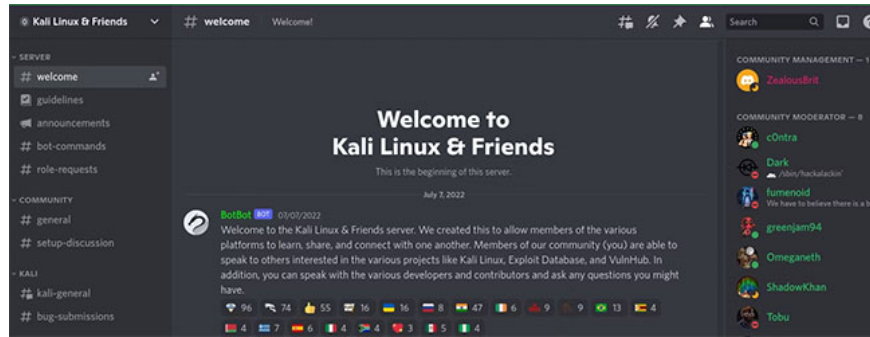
Kali Linux & Friends

SERVER
# welcome
guidelines
announcements
# bot-commands
# role-requests

COMMUNITY
# general
# setup-discussion

KALI
# kali-general
# bug-submissions

# welcome Welcome!

Search

Welcome to
Kali Linux & Friends

This is the beginning of this server.

July 7, 2022

BotBot BOT 07/07/2022
Welcome to the Kali Linux & Friends server. We created this to allow members of the various platforms to learn, share, and connect with one another. Members of our community (you) are able to speak to others interested in the various projects like Kali Linux, Exploit Database, and VulnHub. In addition, you can speak with the various developers and contributors and ask any questions you might have.

96 74 55 16 16 8 47 6 9 9 13 4
4 7 6 4 4 3 5 4

COMMUNITY MANAGEMENT — 1
ZealousBrit

COMMUNITY MODERATOR — 8
c0ntra
Dark
/sbin/hackalackin'
fumenoid
We have to believe there is a b
greenjam94
Omeganeth
ShadowKhan
Tobu